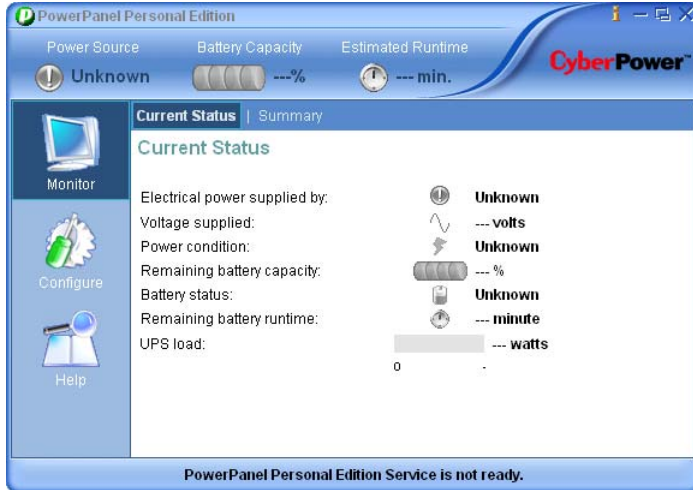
PowerPanel Personal Edition

i

Power Source
Unknown

Battery Capacity
---%

Estimated Runtime
--- min.

CyberPower

Monitor

Configure

Help

Current Status | Summary

Current Status

| | |
|---|---|
| Electrical power supplied by: | Unknown |
| Voltage supplied: | --- volts |
| Power condition: | Unknown |
| Remaining battery capacity: | --- % |
| Battery status: | Unknown |
| Remaining battery runtime: | --- minute |
| UPS load: | --- watts |

0 -

PowerPanel Personal Edition Service is not ready.